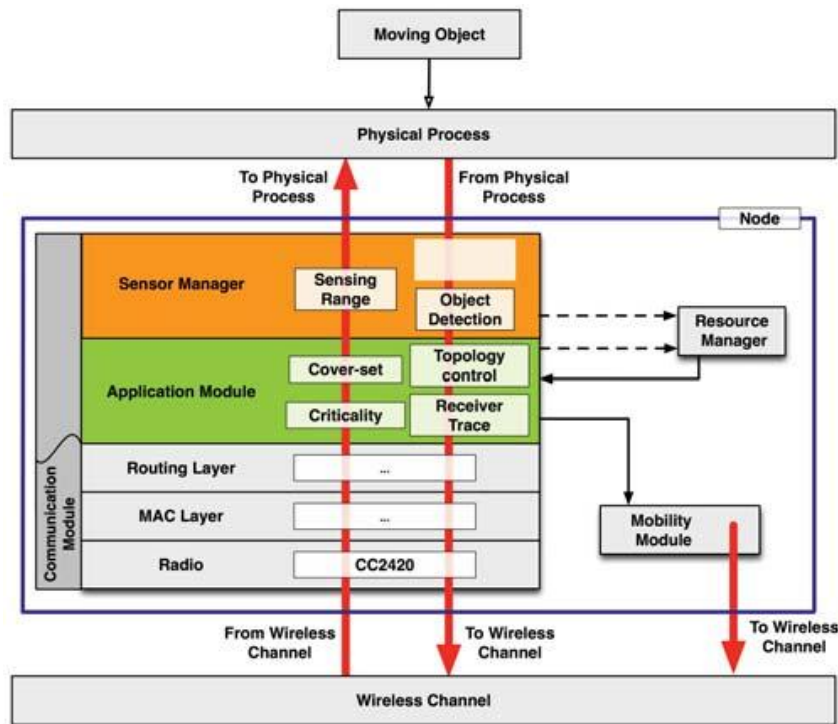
Moving Object

Physical Process

To Physical Process

From Physical Process

Node

Sensor Manager

Sensing Range

Object Detection

Resource Manager

Application Module

Cover-set

Topology control

Criticality

Receiver Trace

Communication Module

Routing Layer

...

MAC Layer

...

Radio

CC2420

Mobility Module

From Wireless Channel

To Wireless Channel

To Wireless Channel

Wireless Channel